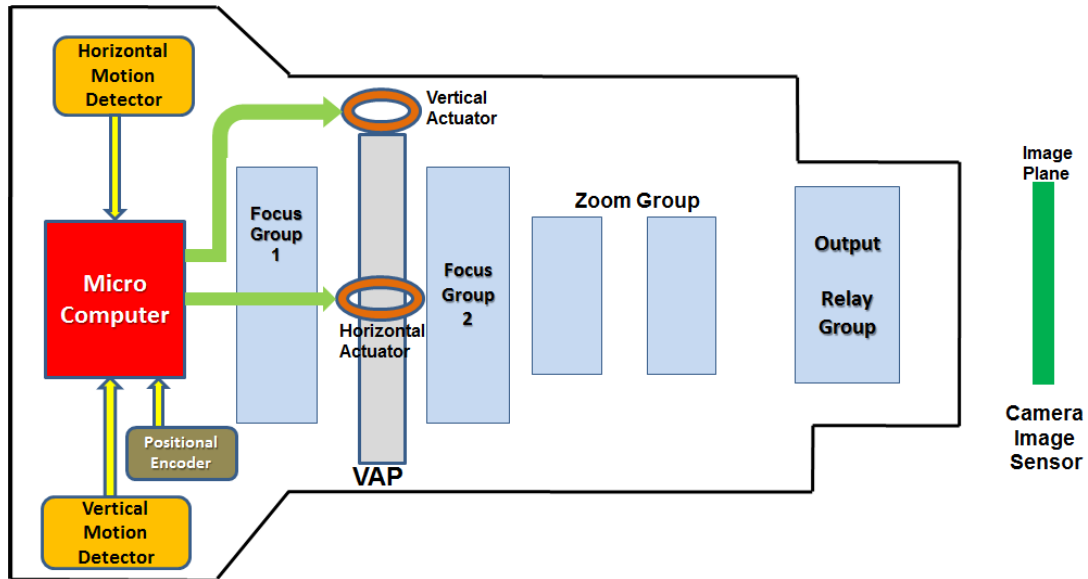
Horizontal Motion Detector

Vertical Actuator

Image Plane

Zoom Group

Focus Group 1

Focus Group 2

Output

Relay Group

Micro Computer

Horizontal Actuator

Positional Encoder

VAP

Camera Image Sensor

Vertical Motion Detector